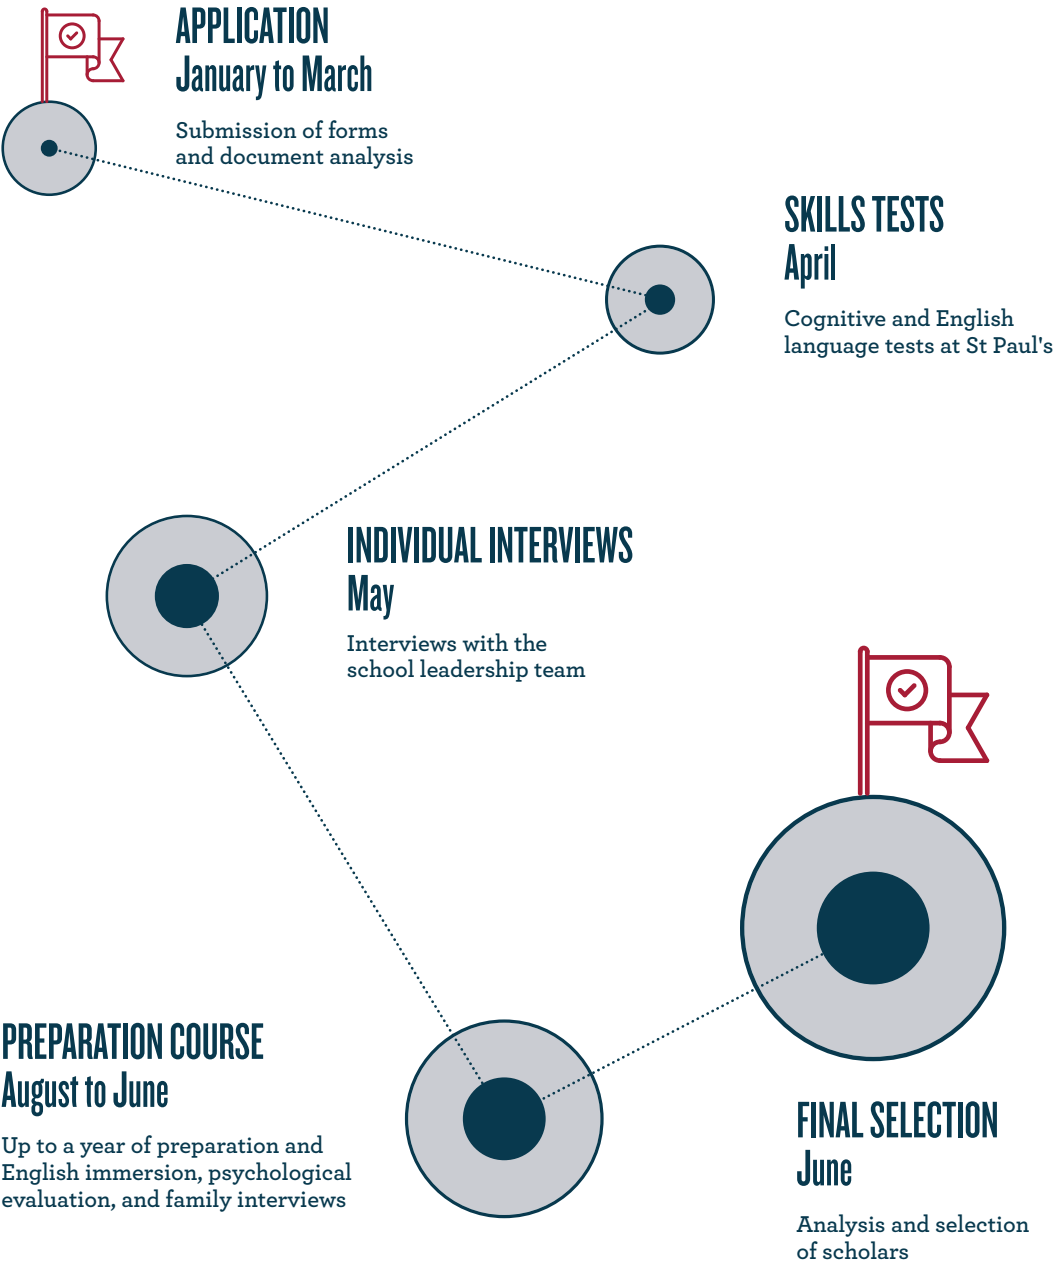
APPLICATION
January to March

Submission of forms and document analysis

SKILLS TESTS
April

Cognitive and English language tests at St Paul's

INDIVIDUAL INTERVIEWS
May

Interviews with the school leadership team

PREPARATION COURSE
August to June

Up to a year of preparation and English immersion, psychological evaluation, and family interviews

FINAL SELECTION
June

Analysis and selection of scholars